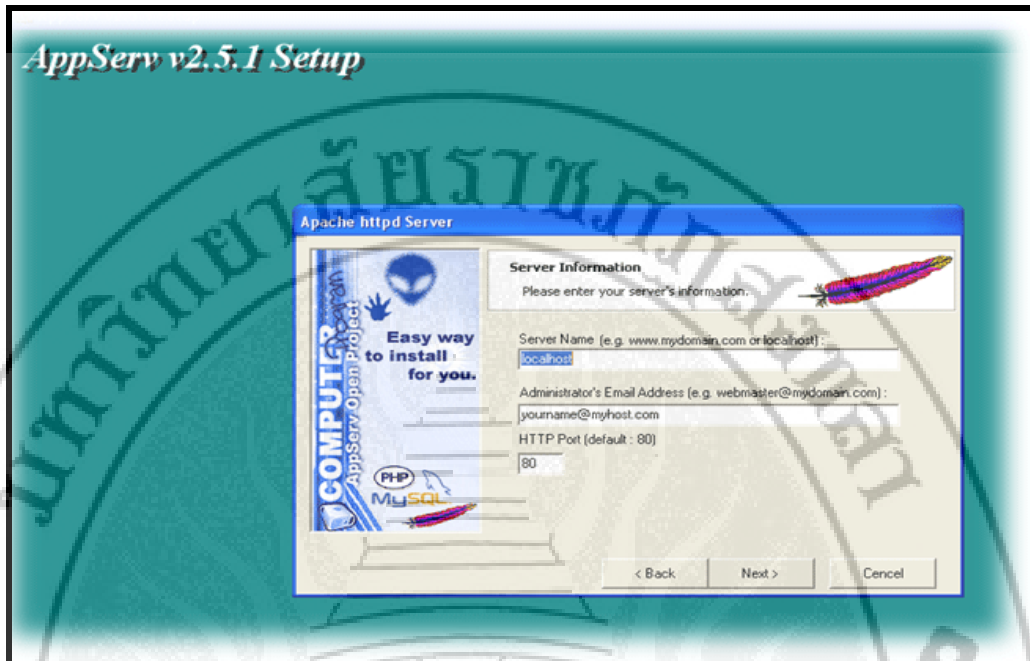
AppServ v2.5.1 Setup

มหาวิทยาลัยราชภัฏสงขลา

Apache httpd Server

COMPUTER Program
AppServ Open Project

Easy way to install for you.

PHP
MySQL

Server Information
Please enter your server's information.

Server Name (e.g. www.mydomain.com or localhost) :
localhost

Administrator's Email Address (e.g. webmaster@mydomain.com) :
yourname@myhost.com

HTTP Port (default : 80)
80

< Back
Next >
Cancel